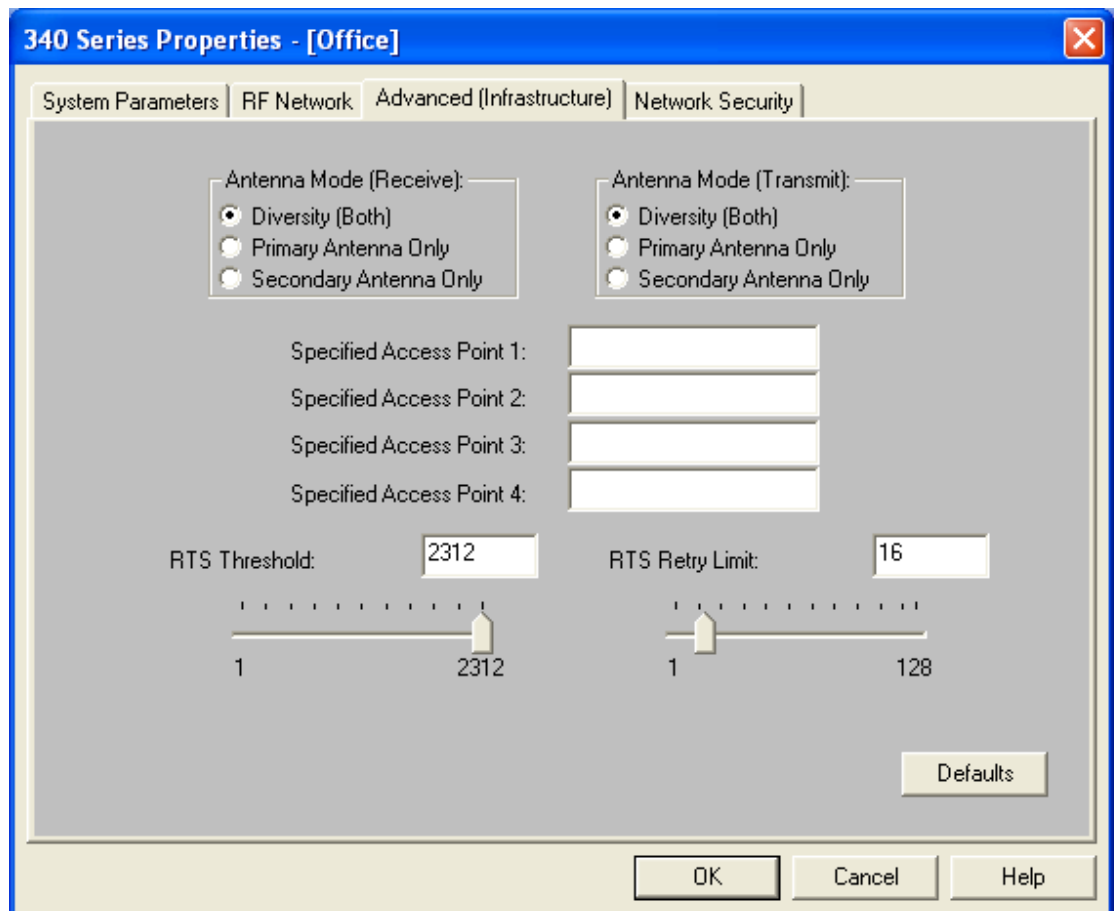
340 Series Properties - [Office]

System Parameters | RF Network | Advanced (Infrastructure) | Network Security

Antenna Mode (Receive):
Diversity (Both)
Primary Antenna Only
Secondary Antenna Only

Antenna Mode (Transmit):
Diversity (Both)
Primary Antenna Only
Secondary Antenna Only

Specified Access Point 1:
Specified Access Point 2:
Specified Access Point 3:
Specified Access Point 4:

RTS Threshold: 2312
1 2312

RTS Retry Limit: 16
1 128

Defaults

OK Cancel Help